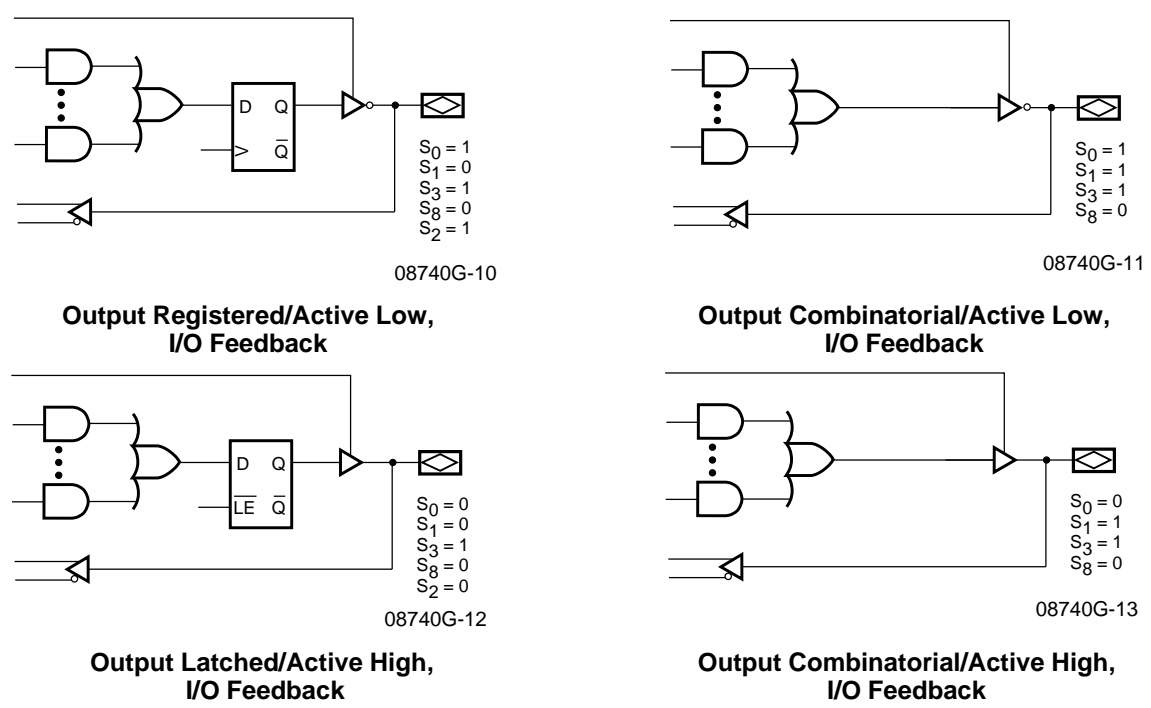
D Q

$\overline{Q}$

$S_0 = 1$
$S_1 = 0$
$S_3 = 1$
$S_8 = 0$
$S_2 = 1$

08740G-10

**Output Registered/Active Low, I/O Feedback**

$S_0 = 1$
$S_1 = 1$
$S_3 = 1$
$S_8 = 0$

08740G-11

**Output Combinatorial/Active Low, I/O Feedback**

D Q

$\overline{LE}$ $\overline{Q}$

$S_0 = 0$
$S_1 = 0$
$S_3 = 1$
$S_8 = 0$
$S_2 = 0$

08740G-12

**Output Latched/Active High, I/O Feedback**

$S_0 = 0$
$S_1 = 1$
$S_3 = 1$
$S_8 = 0$

08740G-13

**Output Combinatorial/Active High, I/O Feedback**